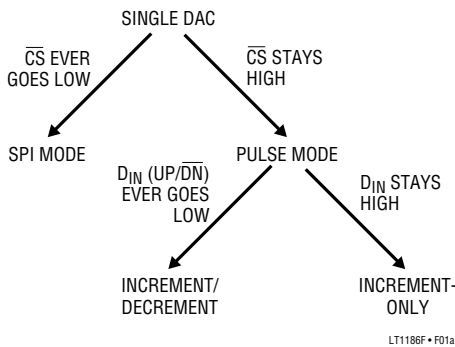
SINGLE DAC

$\overline{CS}$ EVER GOES LOW

$\overline{CS}$ STAYS HIGH

SPI MODE

PULSE MODE

$D_{IN}$ (UP/$\overline{DN}$) EVER GOES LOW

$D_{IN}$ STAYS HIGH

INCREMENT/ DECREMENT

INCREMENT-ONLY

LT1186F • F01a